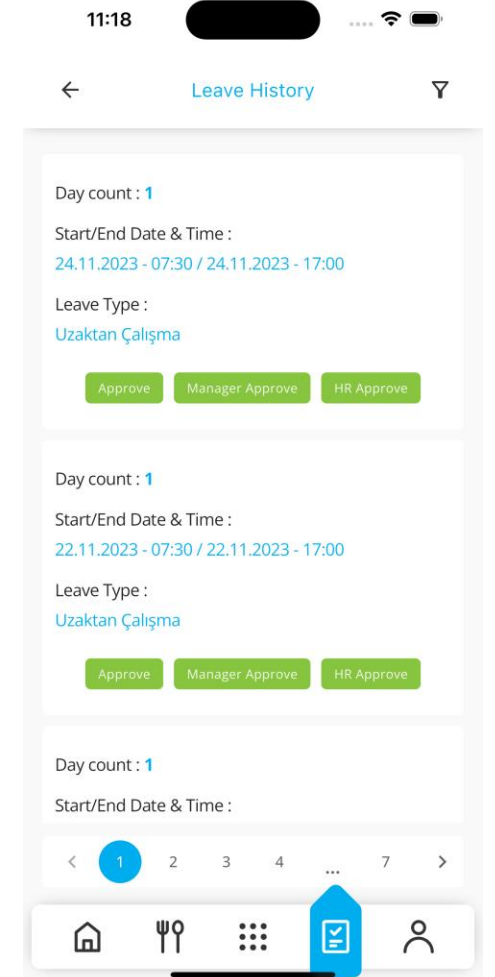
11:18

Leave History

Day count : 1

Start/End Date & Time :
24.11.2023 - 07:30 / 24.11.2023 - 17:00

Leave Type :
Uzaktan Çalışma

Approve Manager Approve HR Approve

Day count : 1

Start/End Date & Time :
22.11.2023 - 07:30 / 22.11.2023 - 17:00

Leave Type :
Uzaktan Çalışma

Approve Manager Approve HR Approve

Day count : 1

Start/End Date & Time :

< 1 2 3 4 ... 7 >